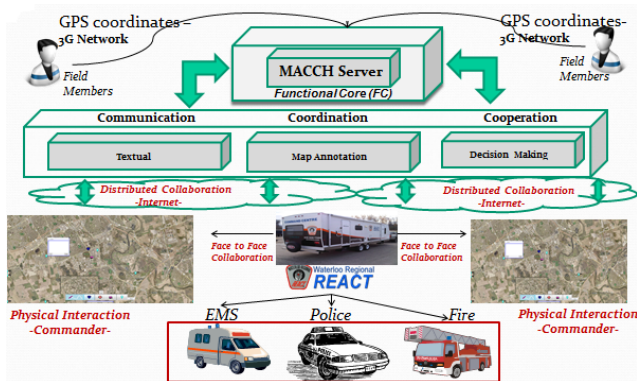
GPS coordinates – 3G Network

GPS coordinates – 3G Network

Field Members

Field Members

MACCH Server

Functional Core (FC)

Communication

Coordination

Cooperation

Textual

Map Annotation

Decision Making

Distributed Collaboration -Internet-

Distributed Collaboration -Internet-

Face to Face Collaboration

Face to Face Collaboration

Waterloo Regional REACT

Physical Interaction -Commander-

Physical Interaction -Commander-

EMS

Police

Fire